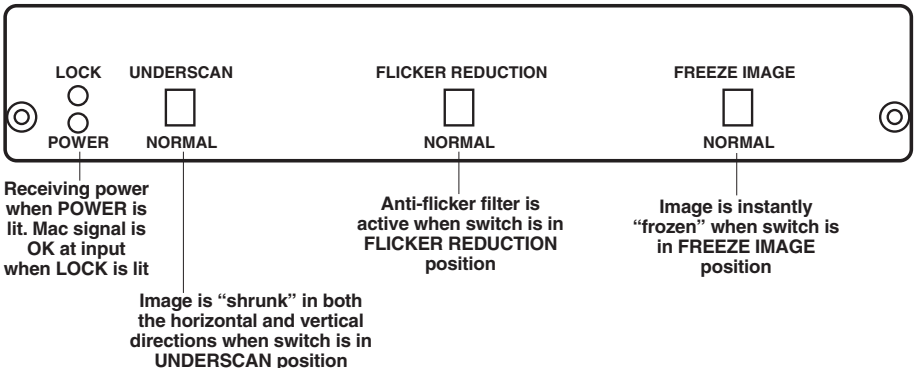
LOCK

POWER

UNDERSCAN

NORMAL

FLICKER REDUCTION

NORMAL

FREEZE IMAGE

NORMAL

Receiving power when POWER is lit. Mac signal is OK at input when LOCK is lit

Anti-flicker filter is active when switch is in FLICKER REDUCTION position

Image is instantly "frozen" when switch is in FREEZE IMAGE position

Image is "shrunk" in both the horizontal and vertical directions when switch is in UNDERSCAN position